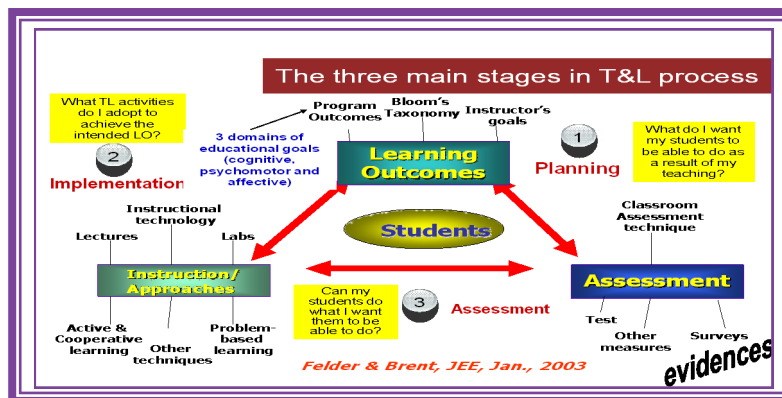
The three main stages in T&L process

What TL activities do I adopt to achieve the intended LO?

2

Implementation

Program Outcomes

Bloom's Taxonomy

Instructor's goals

3 domains of educational goals (cognitive, psychomotor and affective)

Learning Outcomes

1

Planning

What do I want my students to be able to do as a result of my teaching?

Instructional technology

Lectures

Labs

Students

Classroom Assessment technique

Instruction/ Approaches

Assessment

Can my students do what I want them to be able to do?

3

Assessment

Active & Cooperative learning

Other techniques

Problem-based learning

Test

Other measures

Surveys

Felder & Brent, JEE, Jan., 2003

evidences